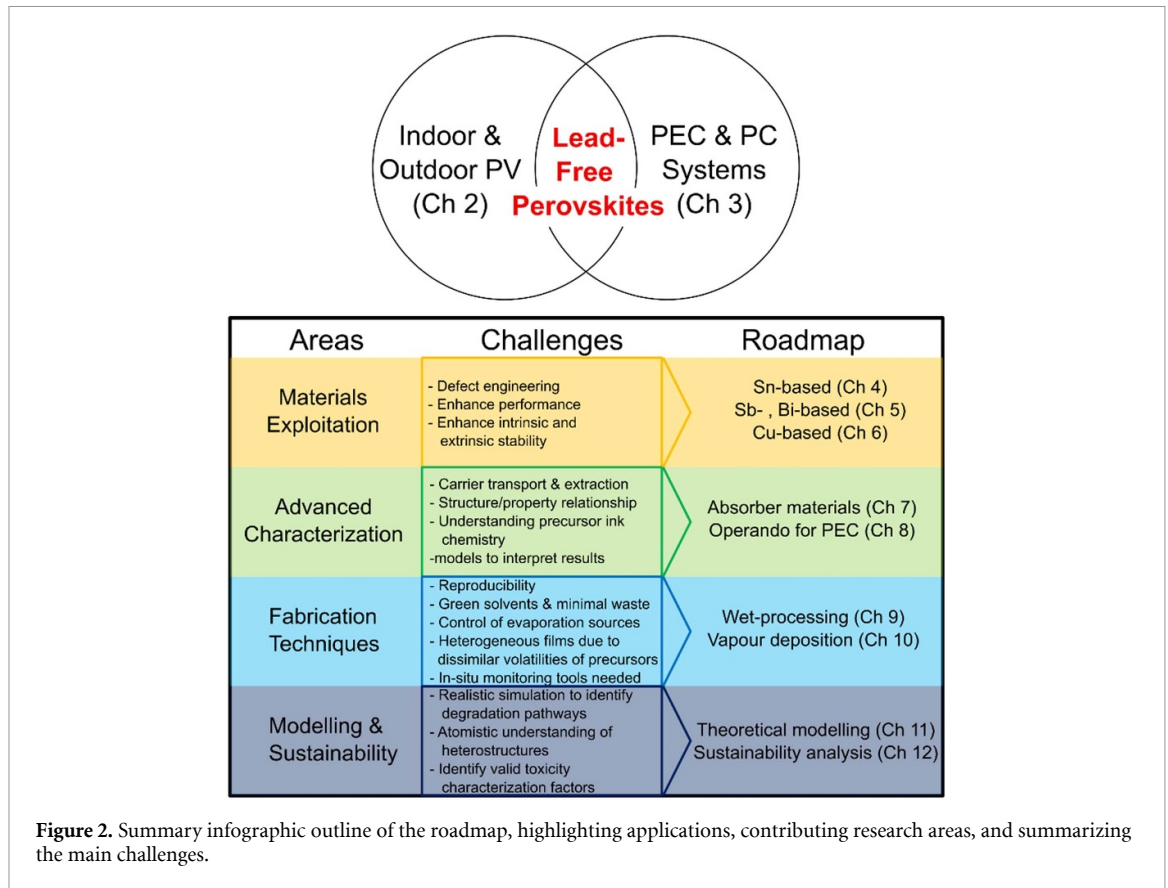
Indoor & Outdoor PV (Ch 2)

Lead-Free Perovskites

PEC & PC Systems (Ch 3)

| Areas | Challenges | Roadmap |
|---|---|---|
| Materials Exploitation | - Defect engineering<br>- Enhance performance<br>- Enhance intrinsic and extrinsic stability | Sn-based (Ch 4)<br>Sb- , Bi-based (Ch 5)<br>Cu-based (Ch 6) |
| Advanced Characterization | - Carrier transport & extraction<br>- Structure/property relationship<br>- Understanding precursor ink chemistry<br>-models to interpret results | Absorber materials (Ch 7)<br>Operando for PEC (Ch 8) |
| Fabrication Techniques | - Reproducibility<br>- Green solvents & minimal waste<br>- Control of evaporation sources<br>- Heterogeneous films due to dissimilar volatilities of precursors<br>- In-situ monitoring tools needed | Wet-processing (Ch 9)<br>Vapour deposition (Ch 10) |
| Modelling & Sustainability | - Realistic simulation to identify degradation pathways<br>- Atomistic understanding of heterostructures<br>- Identify valid toxicity characterization factors | Theoretical modelling (Ch 11)<br>Sustainability analysis (Ch 12) |

**Figure 2.** Summary infographic outline of the roadmap, highlighting applications, contributing research areas, and summarizing the main challenges.